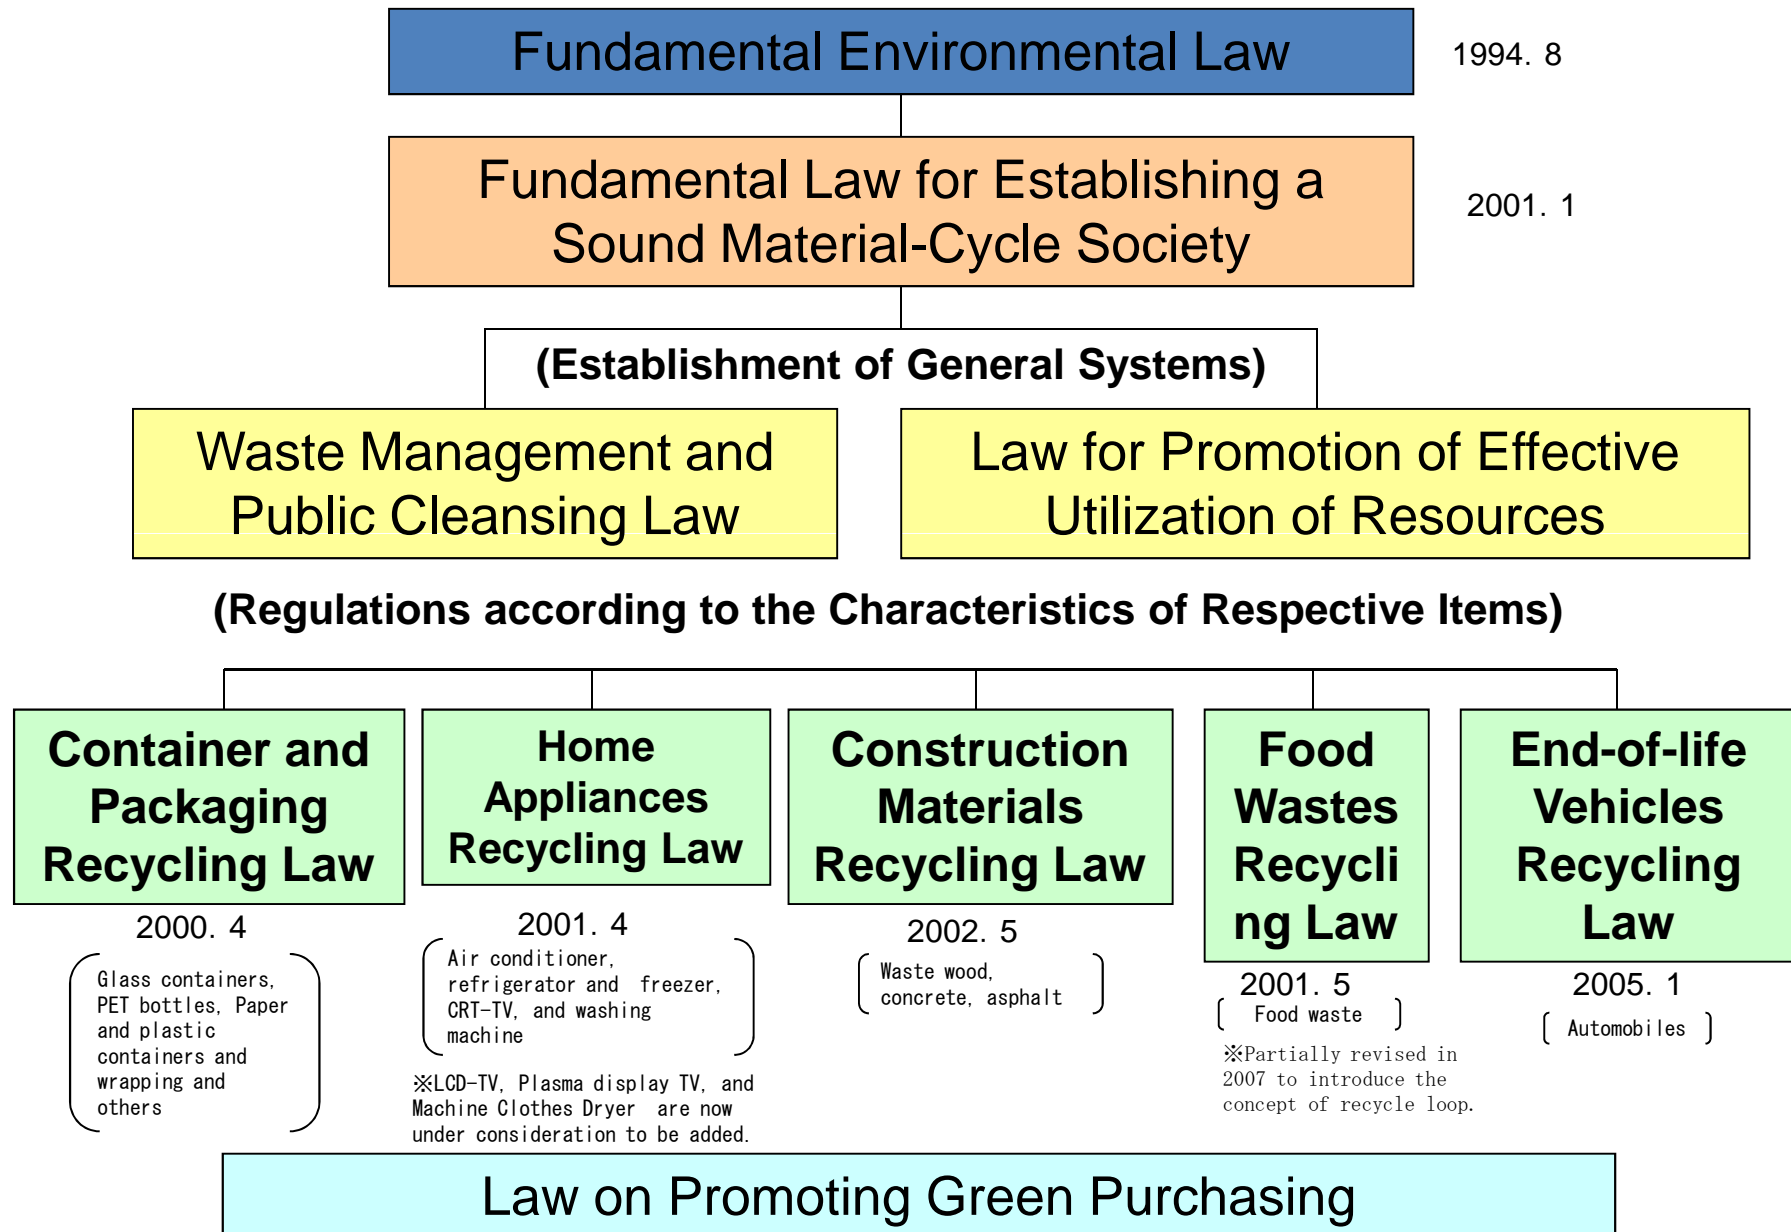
Fundamental Environmental Law

1994. 8

Fundamental Law for Establishing a Sound Material-Cycle Society

2001. 1

(Establishment of General Systems)

Waste Management and Public Cleansing Law

Law for Promotion of Effective Utilization of Resources

(Regulations according to the Characteristics of Respective Items)

Container and Packaging Recycling Law

2000. 4

Glass containers, PET bottles, Paper and plastic containers and wrapping and others

Home Appliances Recycling Law

2001. 4

Air conditioner, refrigerator and freezer, CRT-TV, and washing machine

※LCD-TV, Plasma display TV, and Machine Clothes Dryer are now under consideration to be added.

Construction Materials Recycling Law

2002. 5

Waste wood, concrete, asphalt

Food Wastes Recycling Law

2001. 5

Food waste

※Partially revised in 2007 to introduce the concept of recycle loop.

End-of-life Vehicles Recycling Law

2005. 1

Automobiles

Law on Promoting Green Purchasing